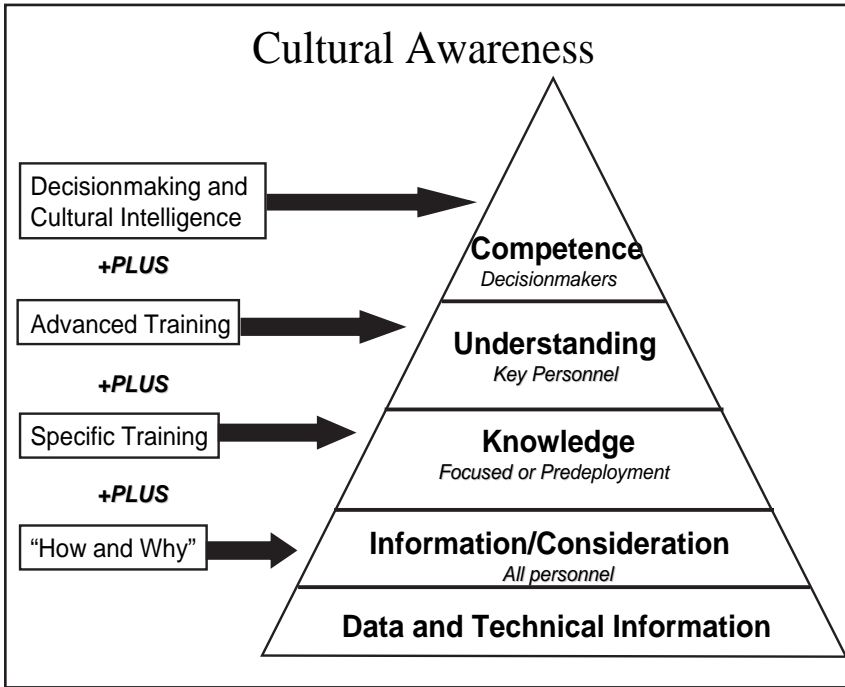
Cultural Awareness

Decisionmaking and Cultural Intelligence

+PLUS

Advanced Training

+PLUS

Specific Training

+PLUS

"How and Why"

Competence
Decisionmakers

Understanding
Key Personnel

Knowledge
Focused or Predeployment

Information/Consideration
All personnel

Data and Technical Information